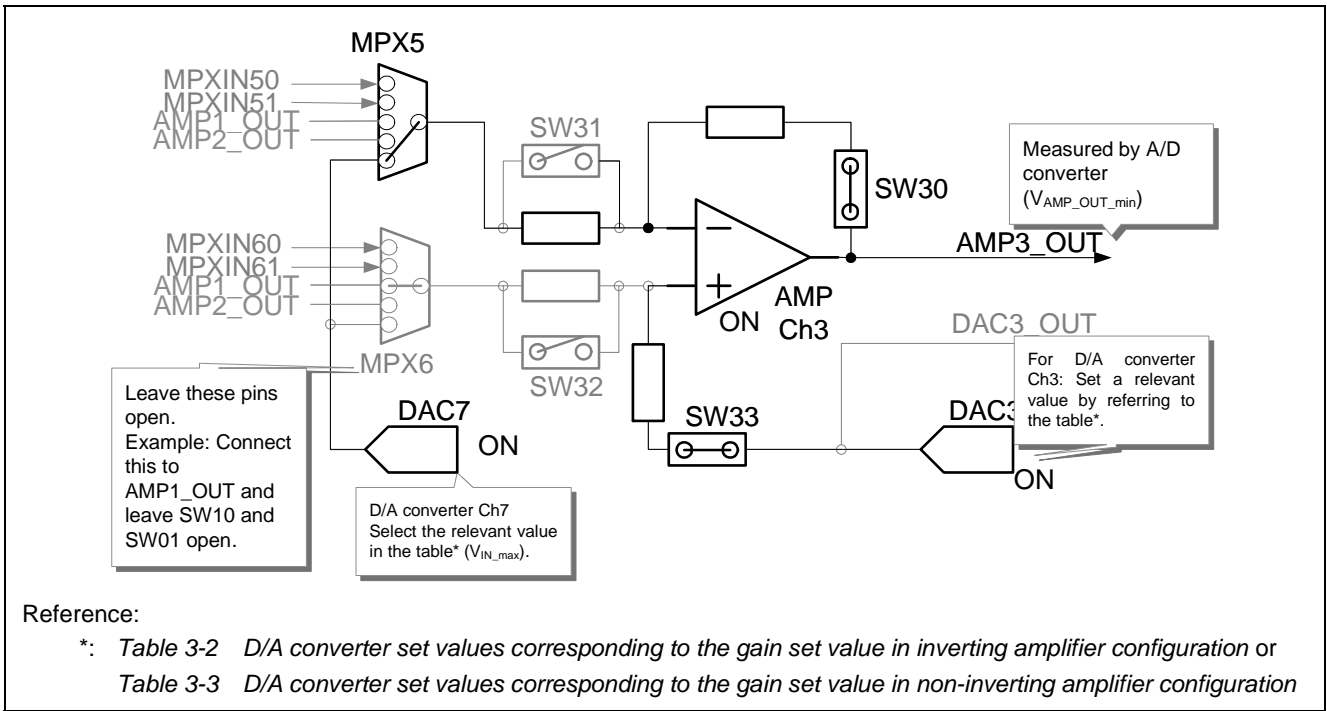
MPX5

MPXIN50
MPXIN51
AMP1_OUT
AMP2_OUT

SW31

SW30

Measured by A/D converter ($V_{AMP\_OUT\_min}$)

AMP3_OUT

MPXIN60
MPXIN61
AMP1_OUT
AMP2_OUT

AMP
ON Ch3

DAC3_OUT

MPX6

SW32

For D/A converter Ch3: Set a relevant value by referring to the table*.

Leave these pins open.
Example: Connect this to AMP1_OUT and leave SW10 and SW01 open.

DAC7

ON

SW33

DAC3

ON

D/A converter Ch7
Select the relevant value in the table* ($V_{IN\_max}$).

Reference:
*: Table 3-2 D/A converter set values corresponding to the gain set value in inverting amplifier configuration or
Table 3-3 D/A converter set values corresponding to the gain set value in non-inverting amplifier configuration